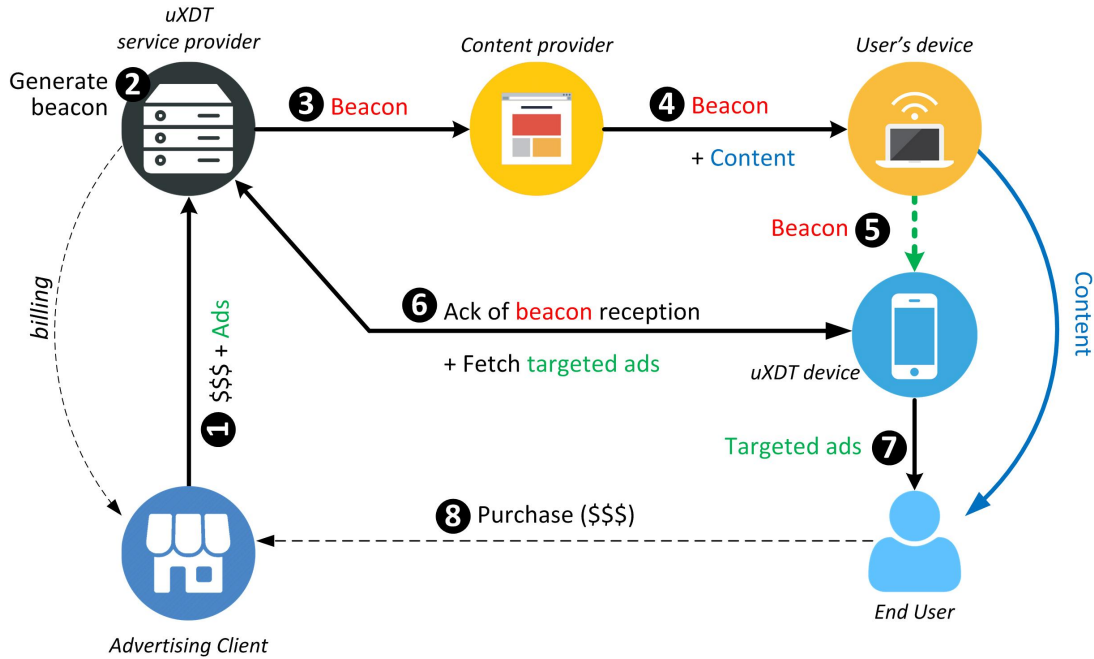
uXDT service provider

Content provider

User's device

Generate beacon 2

3 Beacon

4 Beacon

+ Content

Beacon 5

billing

1 \$\$\$ + Ads

6 Ack of beacon reception

+ Fetch targeted ads

uXDT device

Content

Targeted ads 7

8 Purchase (\$\$\$)

Advertising Client

End User